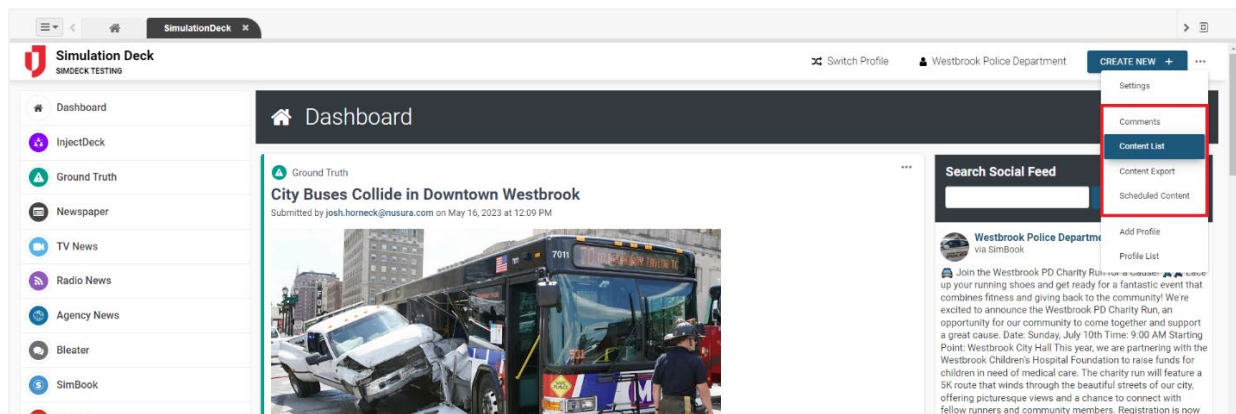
SimulationDeck ×

Simulation Deck
SIMDECK TESTING

Switch Profile
Westbrook Police Department
CREATE NEW +
...

Settings
Comments
Content List
Content Export
Scheduled Content
Add Profile
Profile List

Dashboard
InjectDeck
Ground Truth
Newspaper
TV News
Radio News
Agency News
Bleater
SimBook

Dashboard

Ground Truth
City Buses Collide in Downtown Westbrook
Submitted by josh.horneck@nusura.com on May 16, 2023 at 12:09 PM

7011

Search Social Feed

Westbrook Police Departme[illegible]
via SimBook
Join the Westbrook PD Charity Run for a cause! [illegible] Lace up your running shoes and get ready for a fantastic event that combines fitness and giving back to the community! We're excited to announce the Westbrook PD Charity Run, an opportunity for our community to come together and support a great cause. Date: Sunday, July 10th Time: 9:00 AM Starting Point: Westbrook City Hall This year, we are partnering with the Westbrook Children's Hospital Foundation to raise funds for children in need of medical care. The charity run will feature a 5K route that winds through the beautiful streets of our city, offering picturesque views and a chance to connect with fellow runners and community members. Registration is now